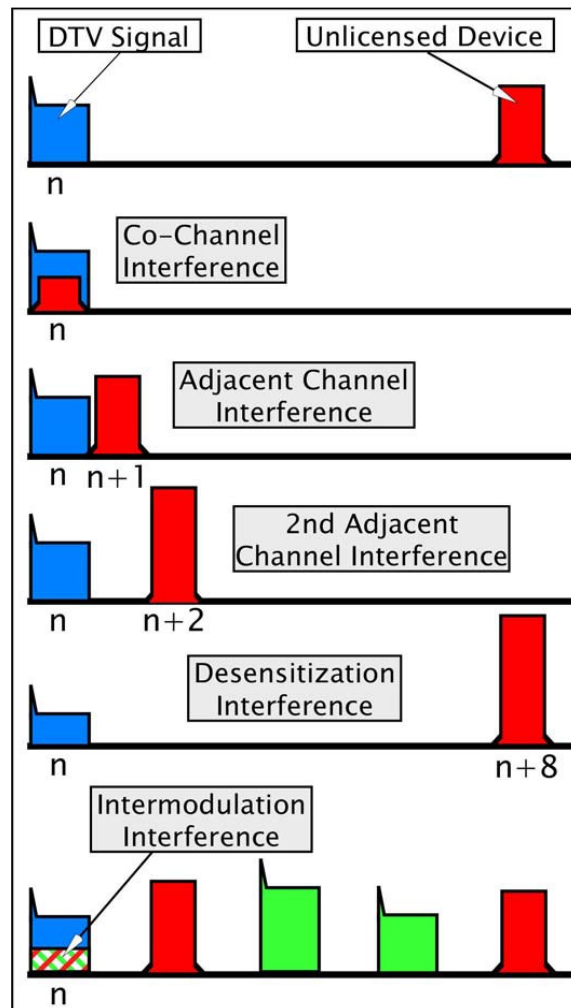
DTV Signal

Unlicensed Device

n

Co-Channel Interference

n

Adjacent Channel Interference

n n+1

2nd Adjacent Channel Interference

n n+2

Desensitization Interference

n n+8

Intermodulation Interference

n